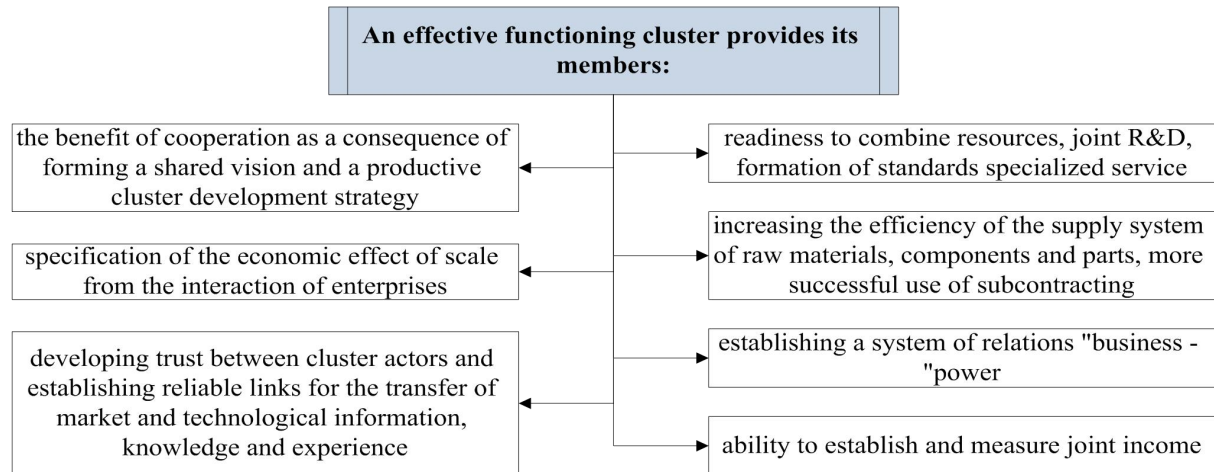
An effective functioning cluster provides its members:

the benefit of cooperation as a consequence of forming a shared vision and a productive cluster development strategy

specification of the economic effect of scale from the interaction of enterprises

developing trust between cluster actors and establishing reliable links for the transfer of market and technological information, knowledge and experience

readiness to combine resources, joint R&D, formation of standards specialized service

increasing the efficiency of the supply system of raw materials, components and parts, more successful use of subcontracting

establishing a system of relations "business - "power

ability to establish and measure joint income